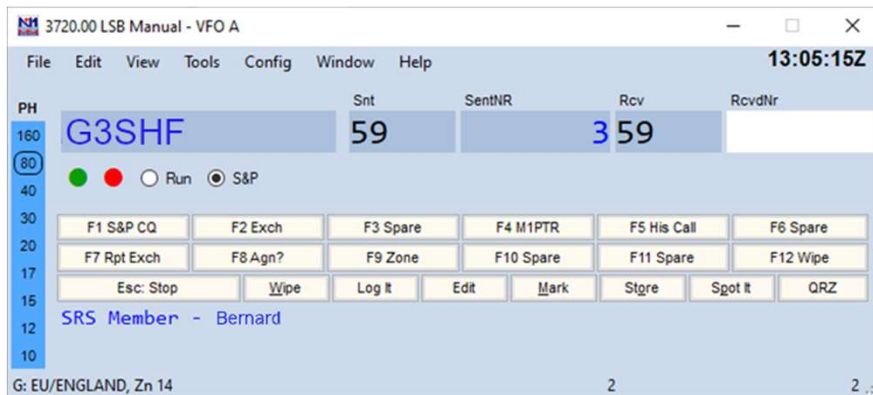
3720.00 LSB Manual - VFO A

File Edit View Tools Config Window Help

13:05:15Z

PH
160
80
40
30
20
17
15
12
10

Snt
SentNR
Rcv
RcvdNr

G3SHF
59
3
59

Run
S&P

F1 S&P CQ
F2 Exch
F3 Spare
F4 M1PTR
F5 His Call
F6 Spare
F7 Rpt Exch
F8 Agn?
F9 Zone
F10 Spare
F11 Spare
F12 Wipe
Esc: Stop
Wipe
Log It
Edit
Mark
Store
Spot It
QRZ

SRS Member - Bernard

G: EU/ENGLAND, Zn 14
2
2